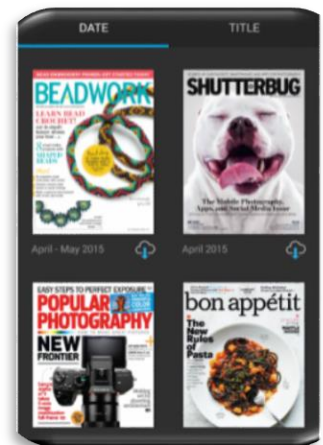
DATE

TITLE

BEADWORK

LEARN BEAD CROCHET!

SHAPED BEADS

April - May 2015

SHUTTERBUG

The Mobile Photography Apps and Social Media Issue

April 2015

EASY STEPS TO PERFECT EXPOSURE

POPULAR PHOTOGRAPHY

NEW FRONTIER

bon appétit

The New Rules of Pasta